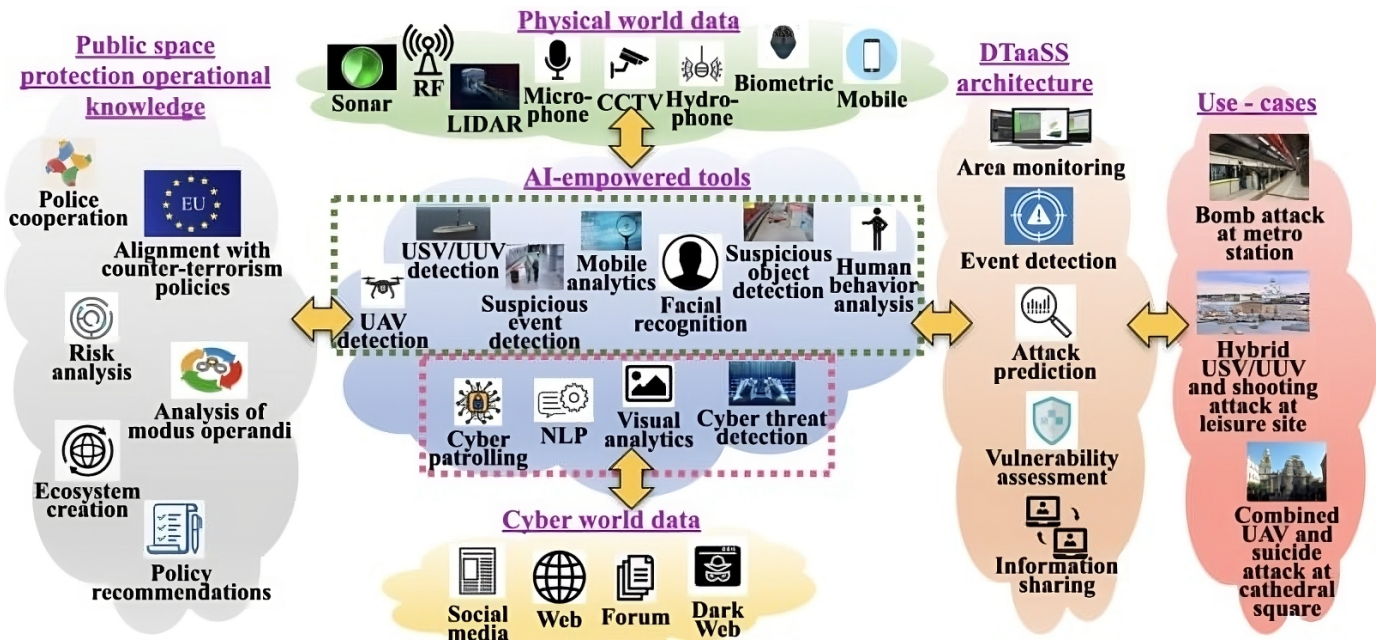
Public space protection operational knowledge

Police cooperation

EU

Alignment with counter-terrorism policies

Risk analysis

Analysis of modus operandi

Ecosystem creation

Policy recommendations

Physical world data

Sonar

RF

LIDAR

Microphone

CCTV

Hydrophone

Biometric

Mobile

AI-empowered tools

UAV detection

USV/UUV detection

Suspicious event detection

Mobile analytics

Facial recognition

Suspicious object detection

Human behavior analysis

Cyber patrolling

NLP

Visual analytics

Cyber threat detection

Cyber world data

Social media

Web

Forum

Dark Web

DTaaSS architecture

Area monitoring

Event detection

Attack prediction

Vulnerability assessment

Information sharing

Use - cases

Bomb attack at metro station

Hybrid USV/UUV and shooting attack at leisure site

Combined UAV and suicide attack at cathedral square